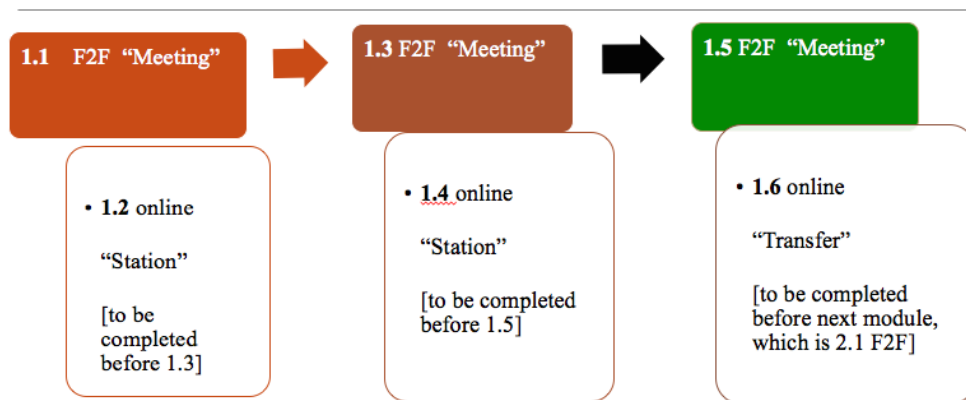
1.1 F2F "Meeting"

1.3 F2F "Meeting"

1.5 F2F "Meeting"

• 1.2 online "Station" [to be completed before 1.3]

• 1.4 online "Station" [to be completed before 1.5]

• 1.6 online "Transfer" [to be completed before next module, which is 2.1 F2F]